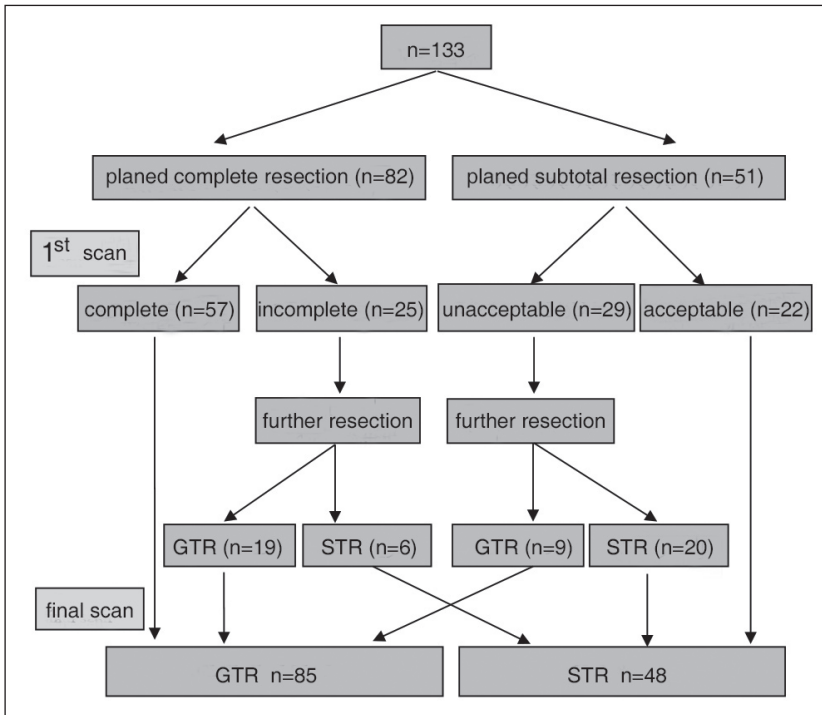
n=133

planed complete resection (n=82)

planed subtotal resection (n=51)

1$^{st}$ scan

complete (n=57)

incomplete (n=25)

unacceptable (n=29)

acceptable (n=22)

further resection

further resection

GTR (n=19)

STR (n=6)

GTR (n=9)

STR (n=20)

final scan

GTR n=85

STR n=48